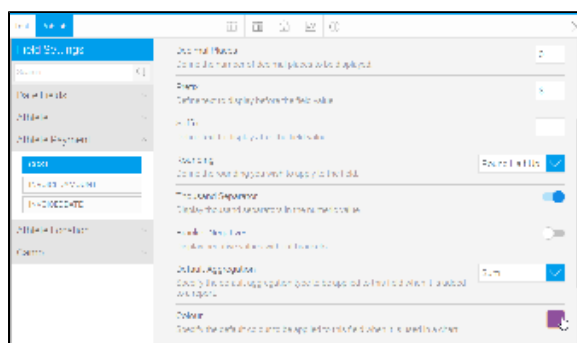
Field Settings

Search

Athlete

Athlete Payment

INVOICEDATE

Athlete Location

Decimal Places
Define the number of decimal places to be displayed

2

Prefix
Define text to display before the field value

$

Suffix
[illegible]

Rounding
Define the rounding type you wish to apply to this field

Round Half Up

Thousand Separator
Display the thousand separator in the numerical value

Default Aggregation
Specify the default aggregation type to be applied to the field when it is added to a report

Sum

Colour
Specify the default colour to be applied to this field when it is used in charts